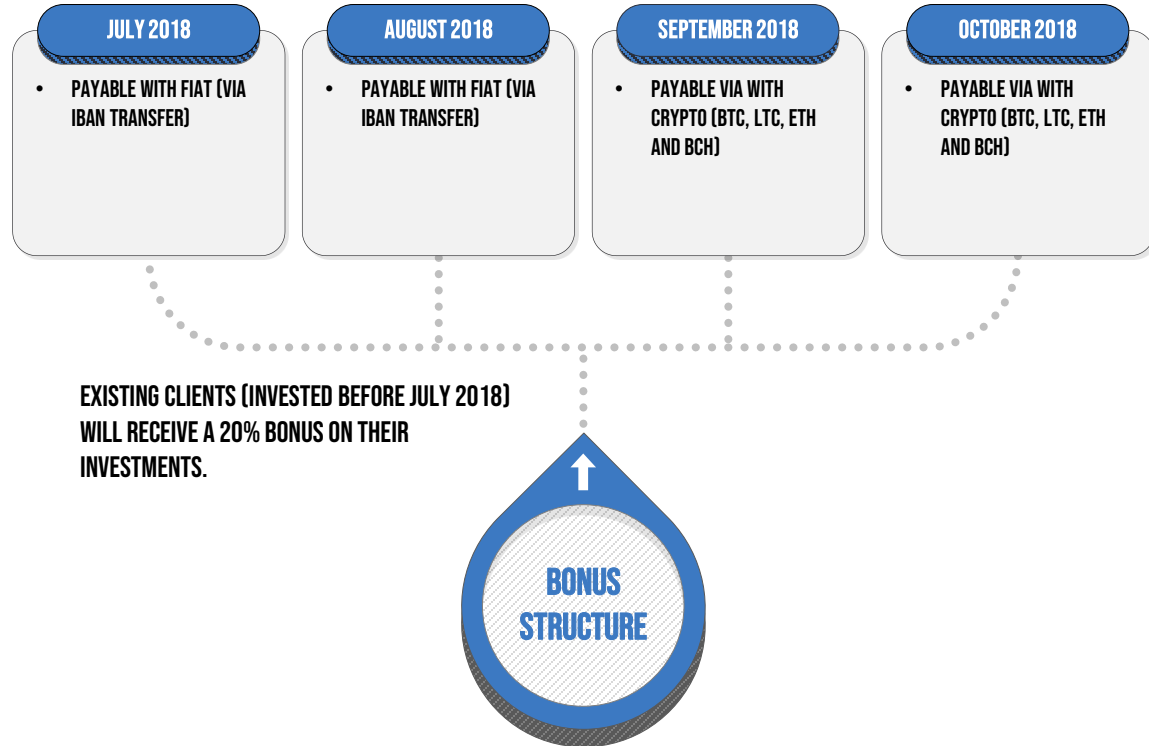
JULY 2018

• PAYABLE WITH FIAT (VIA IBAN TRANSFER)

AUGUST 2018

• PAYABLE WITH FIAT (VIA IBAN TRANSFER)

SEPTEMBER 2018

• PAYABLE VIA WITH CRYPTO (BTC, LTC, ETH AND BCH)

OCTOBER 2018

• PAYABLE VIA WITH CRYPTO (BTC, LTC, ETH AND BCH)

EXISTING CLIENTS (INVESTED BEFORE JULY 2018) WILL RECEIVE A 20% BONUS ON THEIR INVESTMENTS.

BONUS STRUCTURE